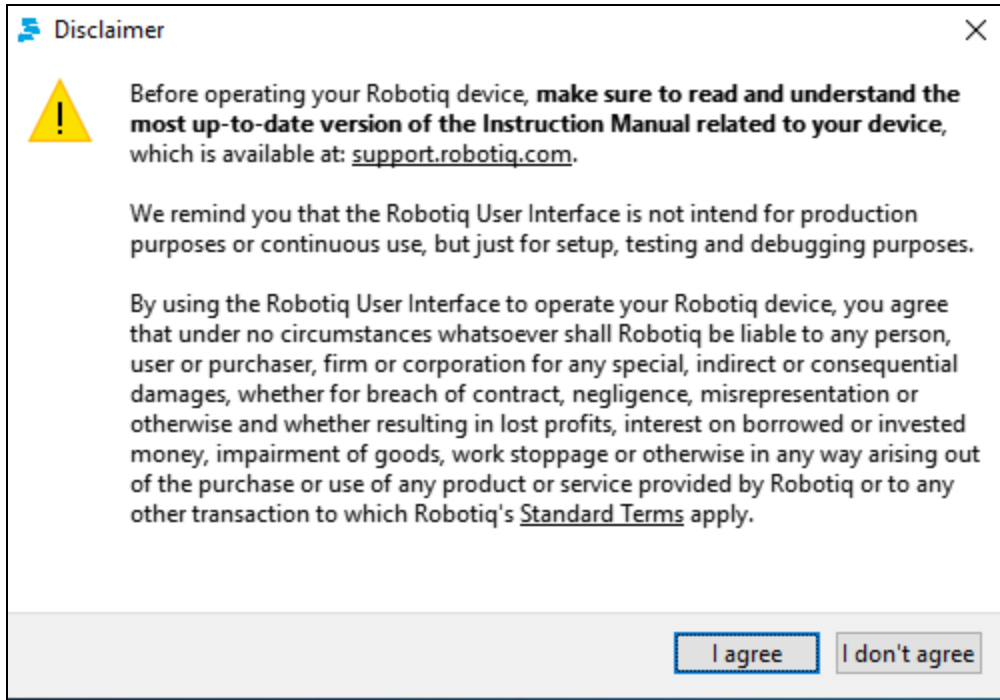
Disclaimer

Before operating your Robotiq device, make sure to read and understand the most up-to-date version of the Instruction Manual related to your device, which is available at: support.robotiq.com.

We remind you that the Robotiq User Interface is not intend for production purposes or continuous use, but just for setup, testing and debugging purposes.

By using the Robotiq User Interface to operate your Robotiq device, you agree that under no circumstances whatsoever shall Robotiq be liable to any person, user or purchaser, firm or corporation for any special, indirect or consequential damages, whether for breach of contract, negligence, misrepresentation or otherwise and whether resulting in lost profits, interest on borrowed or invested money, impairment of goods, work stoppage or otherwise in any way arising out of the purchase or use of any product or service provided by Robotiq or to any other transaction to which Robotiq's Standard Terms apply.

I agree

I don't agree